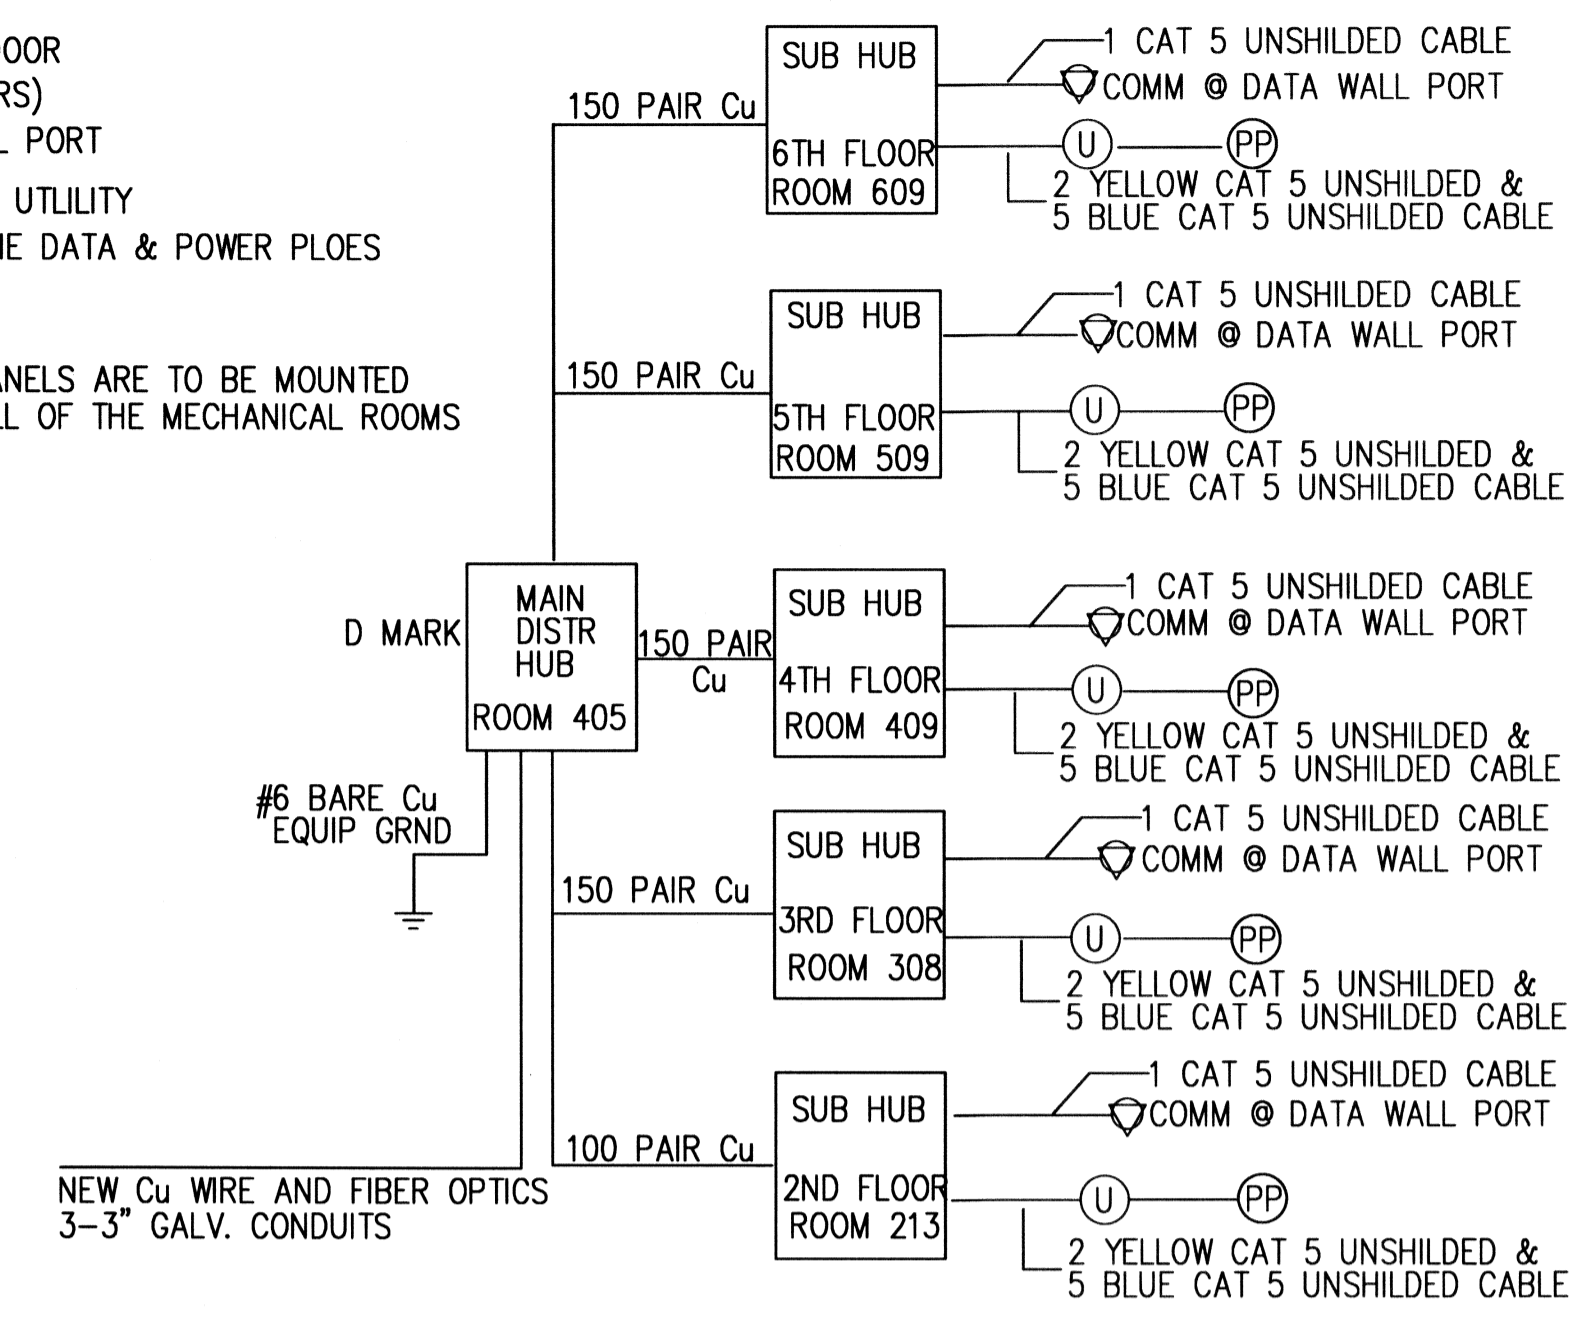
OOR
RS)
L PORT
UTLILITY
IE DATA & POWER PLOES

NELS ARE TO BE MOUNTED
L OF THE MECHANICAL ROOMS

SUB HUB
6TH FLOOR
ROOM 609
150 PAIR Cu
1 CAT 5 UNSHILDED CABLE
COMM @ DATA WALL PORT
U
PP
2 YELLOW CAT 5 UNSHILDED &
5 BLUE CAT 5 UNSHILDED CABLE

SUB HUB
5TH FLOOR
ROOM 509
150 PAIR Cu
1 CAT 5 UNSHILDED CABLE
COMM @ DATA WALL PORT
U
PP
2 YELLOW CAT 5 UNSHILDED &
5 BLUE CAT 5 UNSHILDED CABLE

D MARK
MAIN DISTR HUB
ROOM 405
150 PAIR Cu
SUB HUB
4TH FLOOR
ROOM 409
1 CAT 5 UNSHILDED CABLE
COMM @ DATA WALL PORT
U
PP
2 YELLOW CAT 5 UNSHILDED &
5 BLUE CAT 5 UNSHILDED CABLE

#6 BARE Cu
EQUIP GRND

SUB HUB
3RD FLOOR
ROOM 308
150 PAIR Cu
1 CAT 5 UNSHILDED CABLE
COMM @ DATA WALL PORT
U
PP
2 YELLOW CAT 5 UNSHILDED &
5 BLUE CAT 5 UNSHILDED CABLE

SUB HUB
2ND FLOOR
ROOM 213
100 PAIR Cu
1 CAT 5 UNSHILDED CABLE
COMM @ DATA WALL PORT
U
PP
2 YELLOW CAT 5 UNSHILDED &
5 BLUE CAT 5 UNSHILDED CABLE

NEW Cu WIRE AND FIBER OPTICS
3–3" GALV. CONDUITS